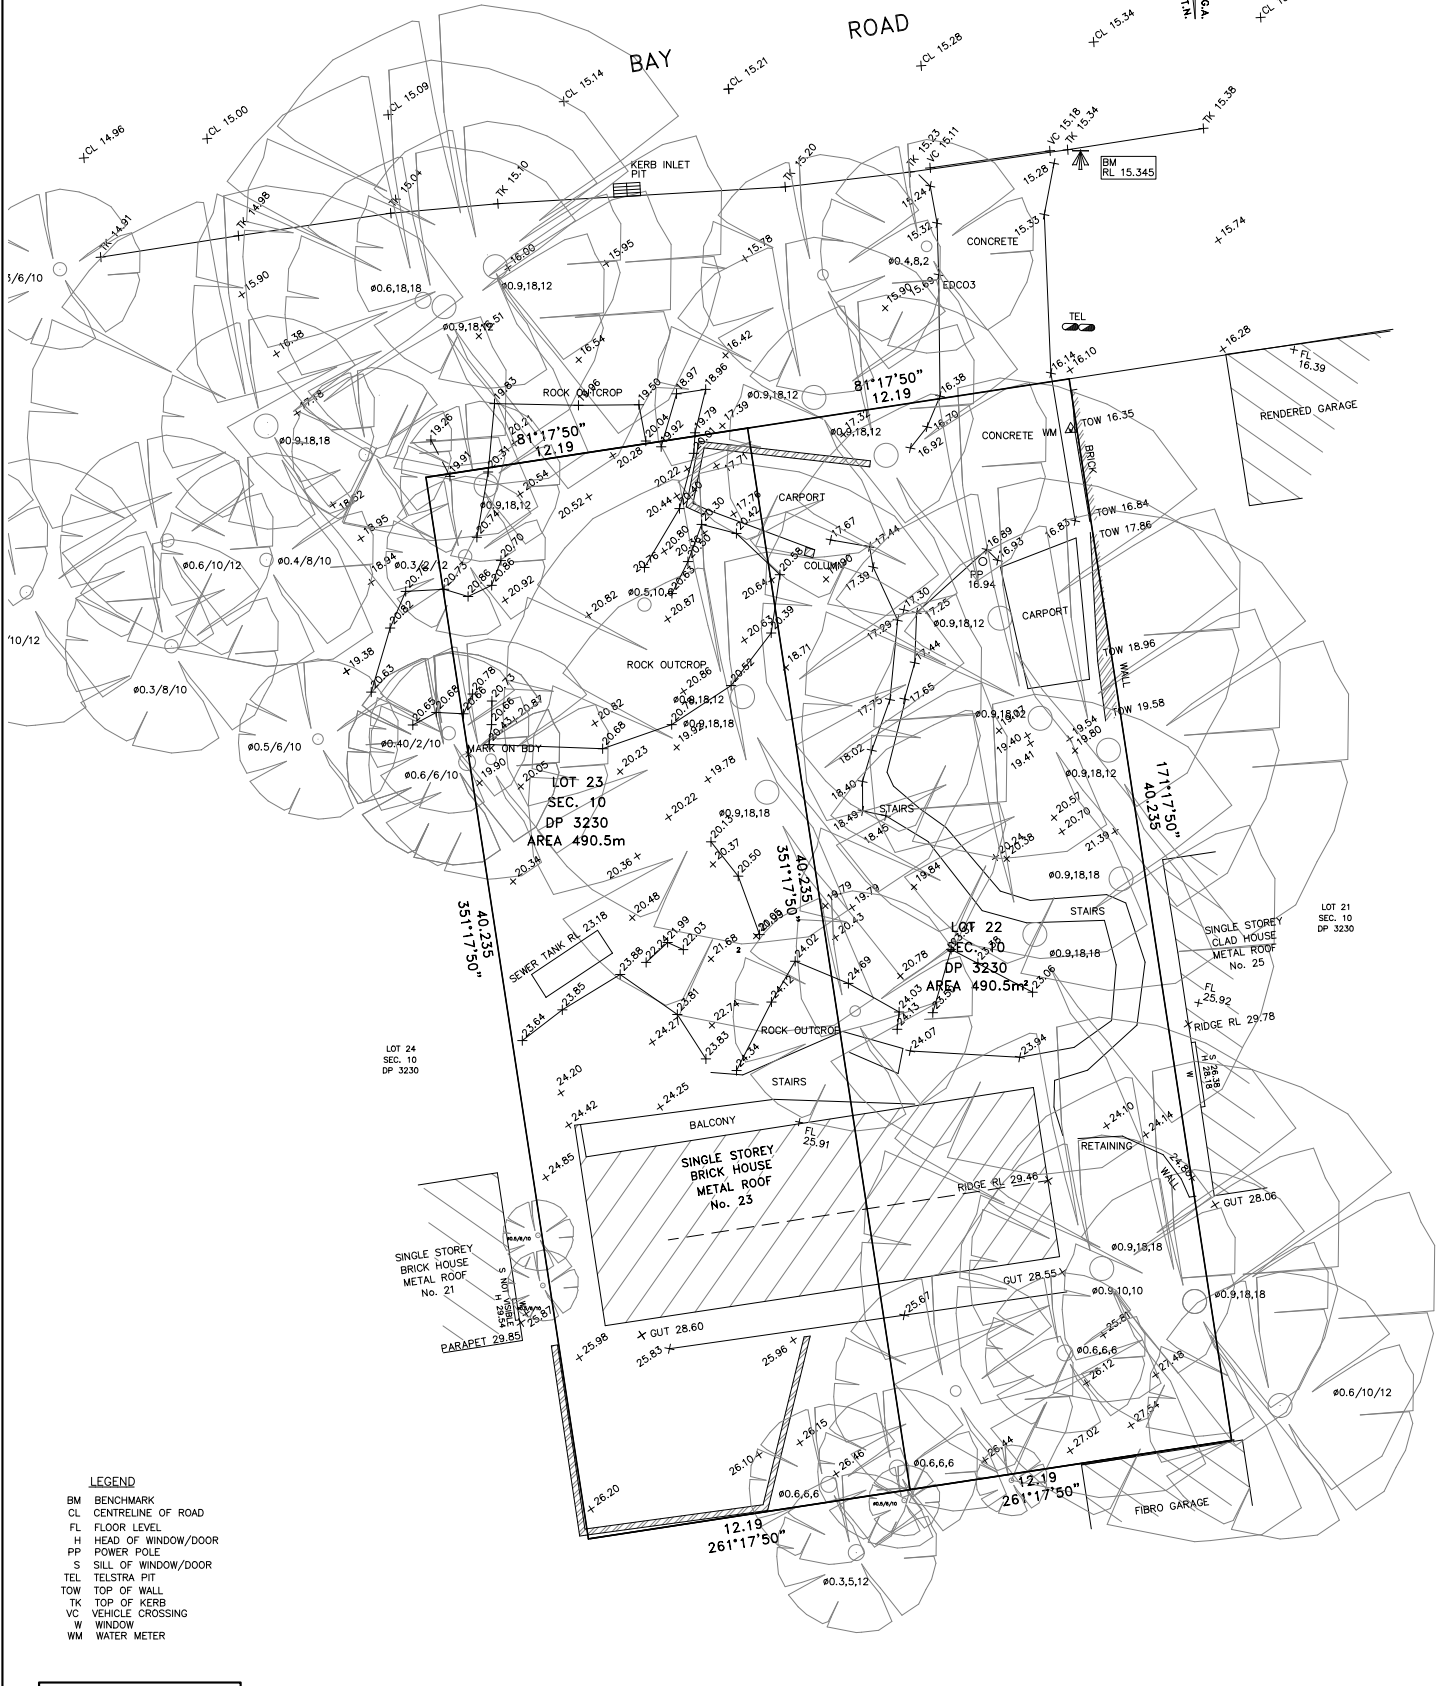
BAY ROAD

CL 14.96
CL 15.00
CL 15.09
CL 15.14
CL 15.21
CL 15.28
CL 15.34

TK 14.91
TK 14.98
TK 15.04
TK 15.10
TK 15.20
TK 15.23
VC 16.11
VC 15.18
TK 15.34
TK 15.38

KERB INLET PIT
BM RL 15.345

15.90
16.00
15.95
15.78
15.24
15.32
15.28
15.33
15.74
CONCRETE
ø0.4,8,2
EDCO3
15.90
15.69
ø0.6,18,18
ø0.9,18,12
ø0.9,18,12
16.51
16.38
16.54
16.42
TEL
16.14
16.10
16.28
FL 16.39
RENDERED GARAGE
17.18
19.83
ROCK OUTCROP
17.96
19.50
18.97
18.96
ø0.9,18,12
16.38
81°17'50"
12.19
81°17'50"
12.19
ø0.9,18,18
19.26
19.91
20.21
20.31
20.28
20.04
19.92
19.79
20.01
17.39
ø0.17.32
18,12
16.70
16.92
CONCRETE
WM
TOW 16.35
BRICK
20.54
20.22
17.71
20.52
20.44
20.40
20.30
17.76
20.42
CARPORT
18.52
18.95
ø0.9,18,12
20.74
20.70
20.76
20.80
20.56
20.50
17.67
17.44
16.89
16.93
16.83
TOW 16.84
TOW 17.86
ø0.6/10/12
ø0.4/8/10
18.94
ø0.3/12
20.75
20.86
20.86
20.92
20.64
20.58
COLUMN
17.39
17.90
FS 16.94
CARPORT
20.82
ø0.5,10,6
20.83
20.87
20.82
20.63
20.39
17.30
17.25
17.29
ø0.9,18,12
17.44
19.38
ROCK OUTCROP
20.86
20.62
18.71
TOW 18.96
WALL
20.63
20.65
20.69
20.66
20.78
20.73
20.66
20.43
20.87
20.82
20.68
ø0.9,18,12
ø0.9,18,18
19.93
17.75
17.65
ø0.9,18,12
ø0.3/8/10
ø0.5/6/10
ø0.40/2/10
MARK ON BUY
ø0.6/6/10
19.90
20.05
20.23
19.78
LOT 23
SEC. 10
DP 3230
AREA 490.5m
18.02
18.40
18.49
18.45
STAIRS
19.40
19.41
19.54
19.80
TOW 19.58
ø0.9,18,12
171°17'50"
40.235
20.22
ø0.9,18,18
20.11
20.37
20.50
20.34
20.36
20.57
20.70
20.24
20.38
21.39
40.235
351°17'50"
40.235
351°17'50"
19.84
ø0.9,18,18
STAIRS
20.48
19.79
19.79
20.43
SEWER TANK RL 23.18
21.99
22.03
22.27
23.88
21.68
20.95
24.02
LOT 22
SEC. 10
DP 3230
AREA 490.5m²
ø0.9,18,18
20.78
23.06
24.69
SINGLE STOREY CLAD HOUSE METAL ROOF No. 25
LOT 21
SEC. 10
DP 3230
23.85
23.64
23.81
24.27
22.74
24.12
24.03
24.13
ROCK OUTCROP
24.07
FL 25.92
RIDGE RL 29.78
LOT 24
SEC. 10
DP 3230
23.83
24.34
STAIRS
23.94
S 26.28
H 28.18
W
24.20
24.42
24.25
BALCONY
FL 25.91
24.10
24.14
RETAINING WALL
24.85
SINGLE STOREY BRICK HOUSE METAL ROOF No. 23
RIDGE RL 29.46
24.80
GUT 28.06
SINGLE STOREY BRICK HOUSE METAL ROOF No. 21
S NOT VISIBLE
H 29.54
25.87
PARAPET 29.85
ø0.9,18,18
GUT 28.55
ø0.9,10,10
ø0.9,18,18
25.67
25.98
GUT 28.60
25.83
25.96
25.81
ø0.6,6,6
26.12
27.48
ø0.6/10/12
27.54
27.02
26.15
26.46
26.44
26.10
ø0.6,6,6
ø0.6,6,6
26.20
12.19
261°17'50"
12.19
261°17'50"
FIBRO GARAGE
ø0.3,5,12

LEGEND
BM BENCHMARK
CL CENTRELINE OF ROAD
FL FLOOR LEVEL
H HEAD OF WINDOW/DOOR
PP POWER POLE
S SILL OF WINDOW/DOOR
TEL TELSTRA PIT
TOW TOP OF WALL
TK TOP OF KERB
VC VEHICLE CROSSING
W WINDOW
WM WATER METER